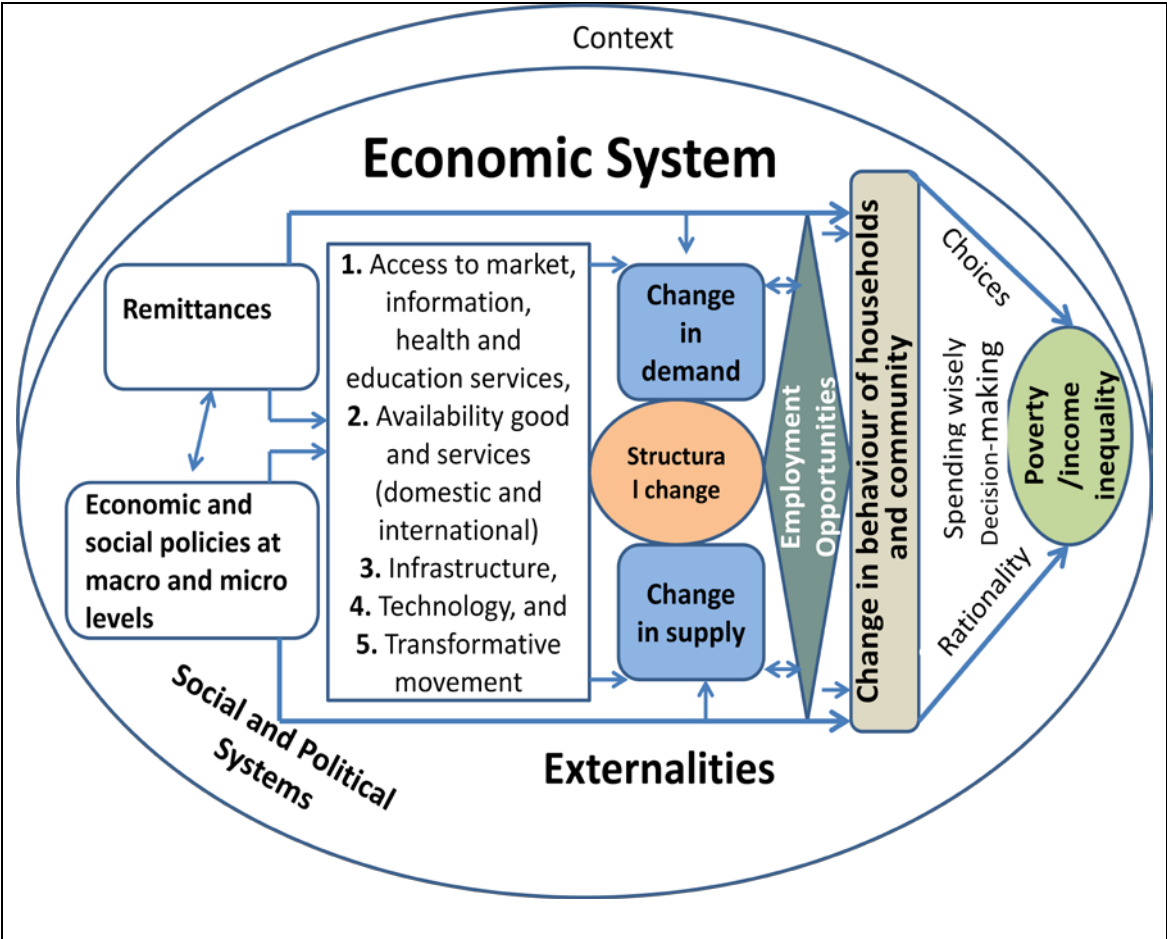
Context

Economic System

Remittances

Economic and social policies at macro and micro levels

1. Access to market, information, health and education services, 2. Availability good and services (domestic and international) 3. Infrastructure, 4. Technology, and 5. Transformative movement

Change in demand

Structura l change

Change in supply

Employment Opportunities

Change in behaviour of households and community

Choices

Spending wisely

Decision-making

Rationality

Poverty /income inequality

Social and Political Systems

Externalities